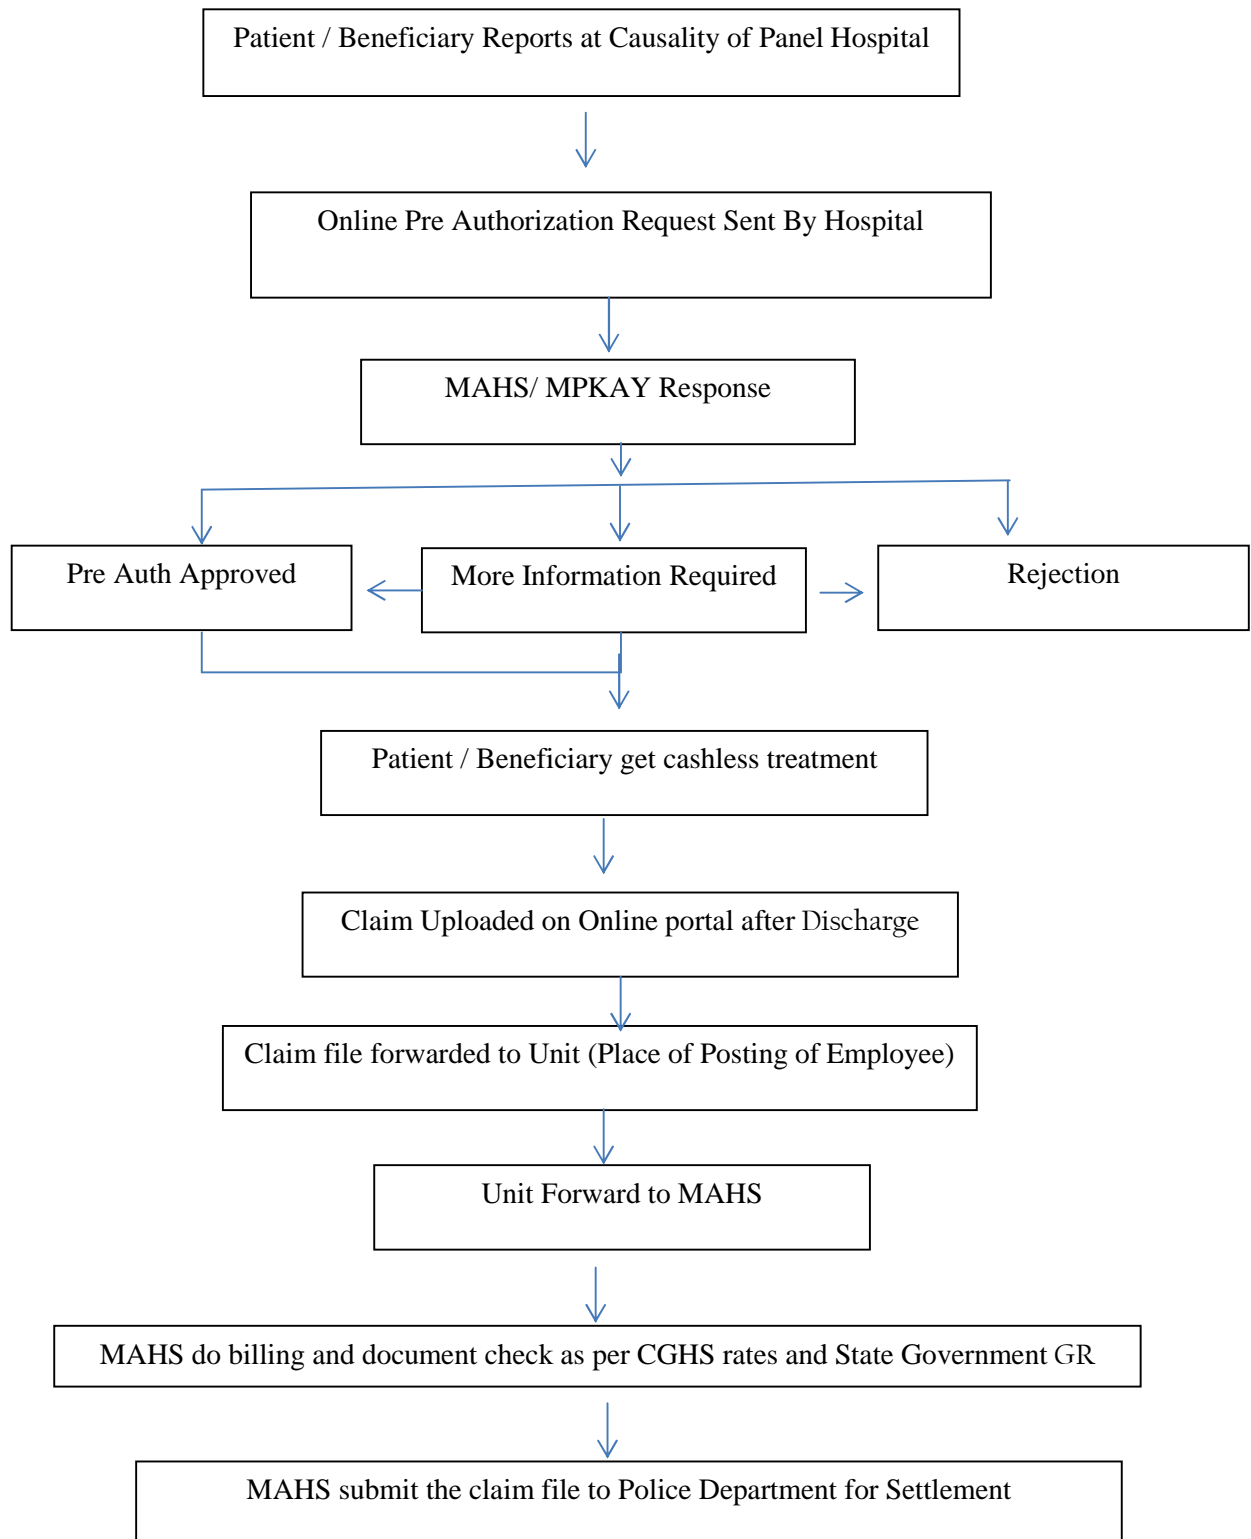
Patient / Beneficiary Reports at Causality of Panel Hospital

Online Pre Authorization Request Sent By Hospital

MAHS/ MPKAY Response

Pre Auth Approved

More Information Required

Rejection

Patient / Beneficiary get cashless treatment

Claim Uploaded on Online portal after Discharge

Claim file forwarded to Unit (Place of Posting of Employee)

Unit Forward to MAHS

MAHS do billing and document check as per CGHS rates and State Government GR

MAHS submit the claim file to Police Department for Settlement